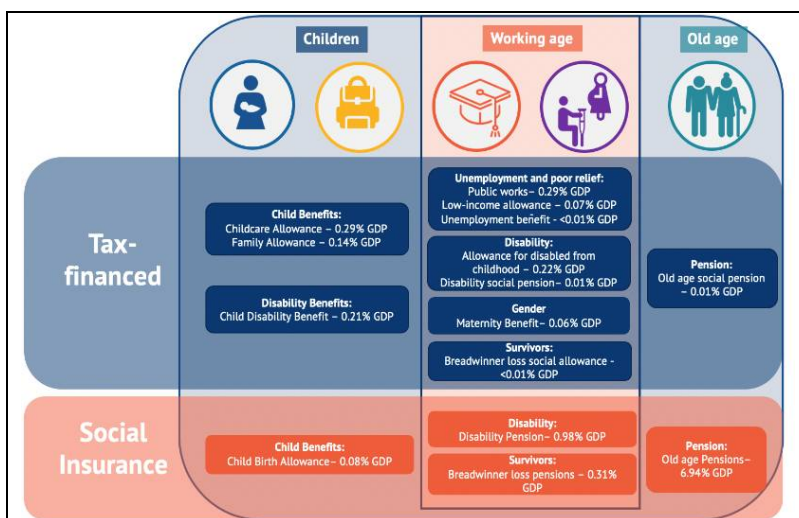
Children

Working age

Old age

Tax-financed

Child Benefits:
Childcare Allowance – 0.29% GDP
Family Allowance – 0.14% GDP

Disability Benefits:
Child Disability Benefit – 0.21% GDP

Unemployment and poor relief:
Public works– 0.29% GDP
Low-income allowance – 0.07% GDP
Unemployment benefit - <0.01% GDP

Disability:
Allowance for disabled from childhood – 0.22% GDP
Disability social pension– 0.01% GDP

Gender
Maternity Benefit– 0.06% GDP

Survivors:
Breadwinner loss social allowance - <0.01% GDP

Pension:
Old age social pension – 0.01% GDP

Social Insurance

Child Benefits:
Child Birth Allowance– 0.08% GDP

Disability:
Disability Pension– 0.98% GDP

Survivors:
Breadwinner loss pensions – 0.31% GDP

Pension:
Old age Pensions– 6.94% GDP